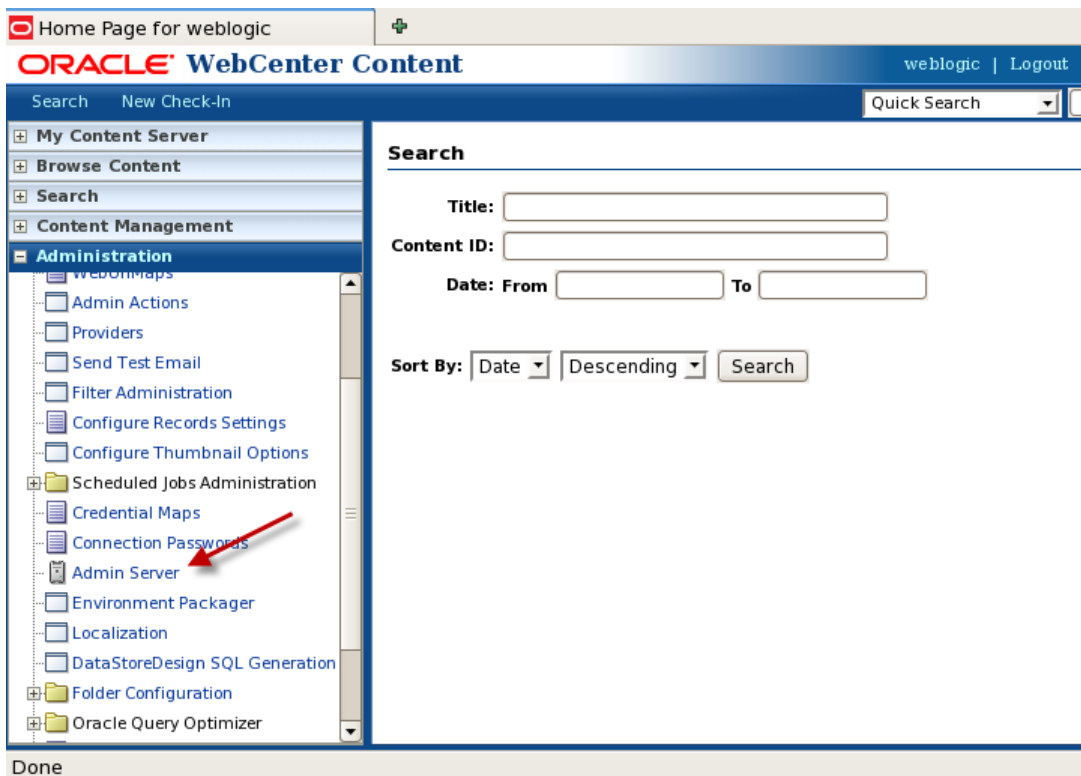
Home Page for weblogic

ORACLE WebCenter Content

weblogic | Logout

Search New Check-In

Quick Search

My Content Server
Browse Content
Search
Content Management
Administration
WebDAV Maps
Admin Actions
Providers
Send Test Email
Filter Administration
Configure Records Settings
Configure Thumbnail Options
Scheduled Jobs Administration
Credential Maps
Connection Passwords
Admin Server
Environment Packager
Localization
DataStoreDesign SQL Generation
Folder Configuration
Oracle Query Optimizer

Search

Title:
Content ID:
Date: From To

Sort By: Date Descending Search

Done